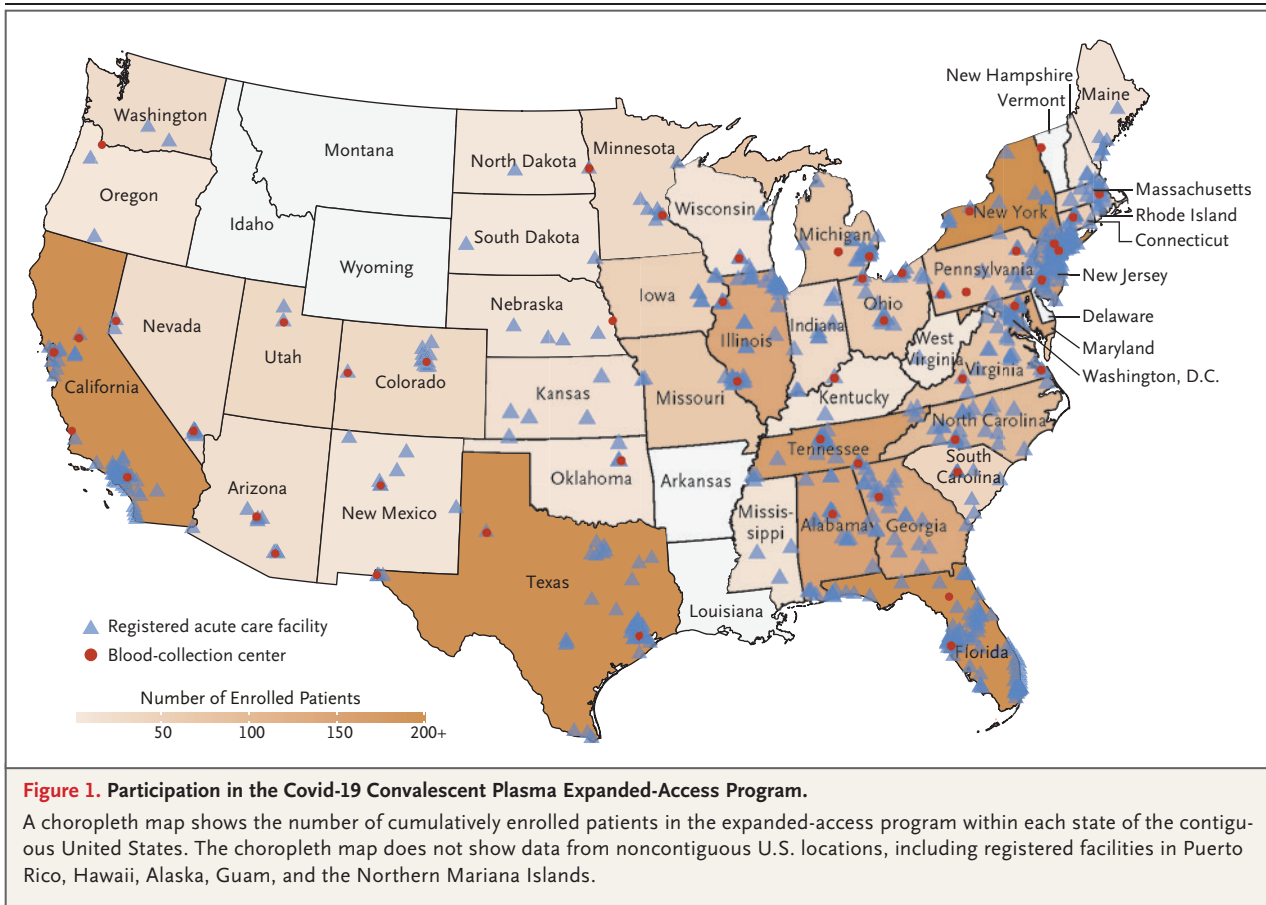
New Hampshire
Vermont
Maine
Washington
Montana
North Dakota
Minnesota
Oregon
Idaho
Wisconsin
Massachusetts
Rhode Island
Connecticut
New York
Michigan
South Dakota
Wyoming
Pennsylvania
New Jersey
Iowa
Nebraska
Delaware
Nevada
Ohio
Indiana
Illinois
West Virginia
Maryland
Utah
Colorado
Washington, D.C.
Virginia
California
Kansas
Missouri
Kentucky
North Carolina
Tennessee
Arizona
Oklahoma
South Carolina
New Mexico
Arkansas
Mississippi
Alabama
Georgia
Texas
Louisiana
Florida

Registered acute care facility
Blood-collection center

Number of Enrolled Patients
50 100 150 200+

Figure 1. Participation in the Covid-19 Convalescent Plasma Expanded-Access Program.

A choropleth map shows the number of cumulatively enrolled patients in the expanded-access program within each state of the contiguous United States. The choropleth map does not show data from noncontiguous U.S. locations, including registered facilities in Puerto Rico, Hawaii, Alaska, Guam, and the Northern Mariana Islands.